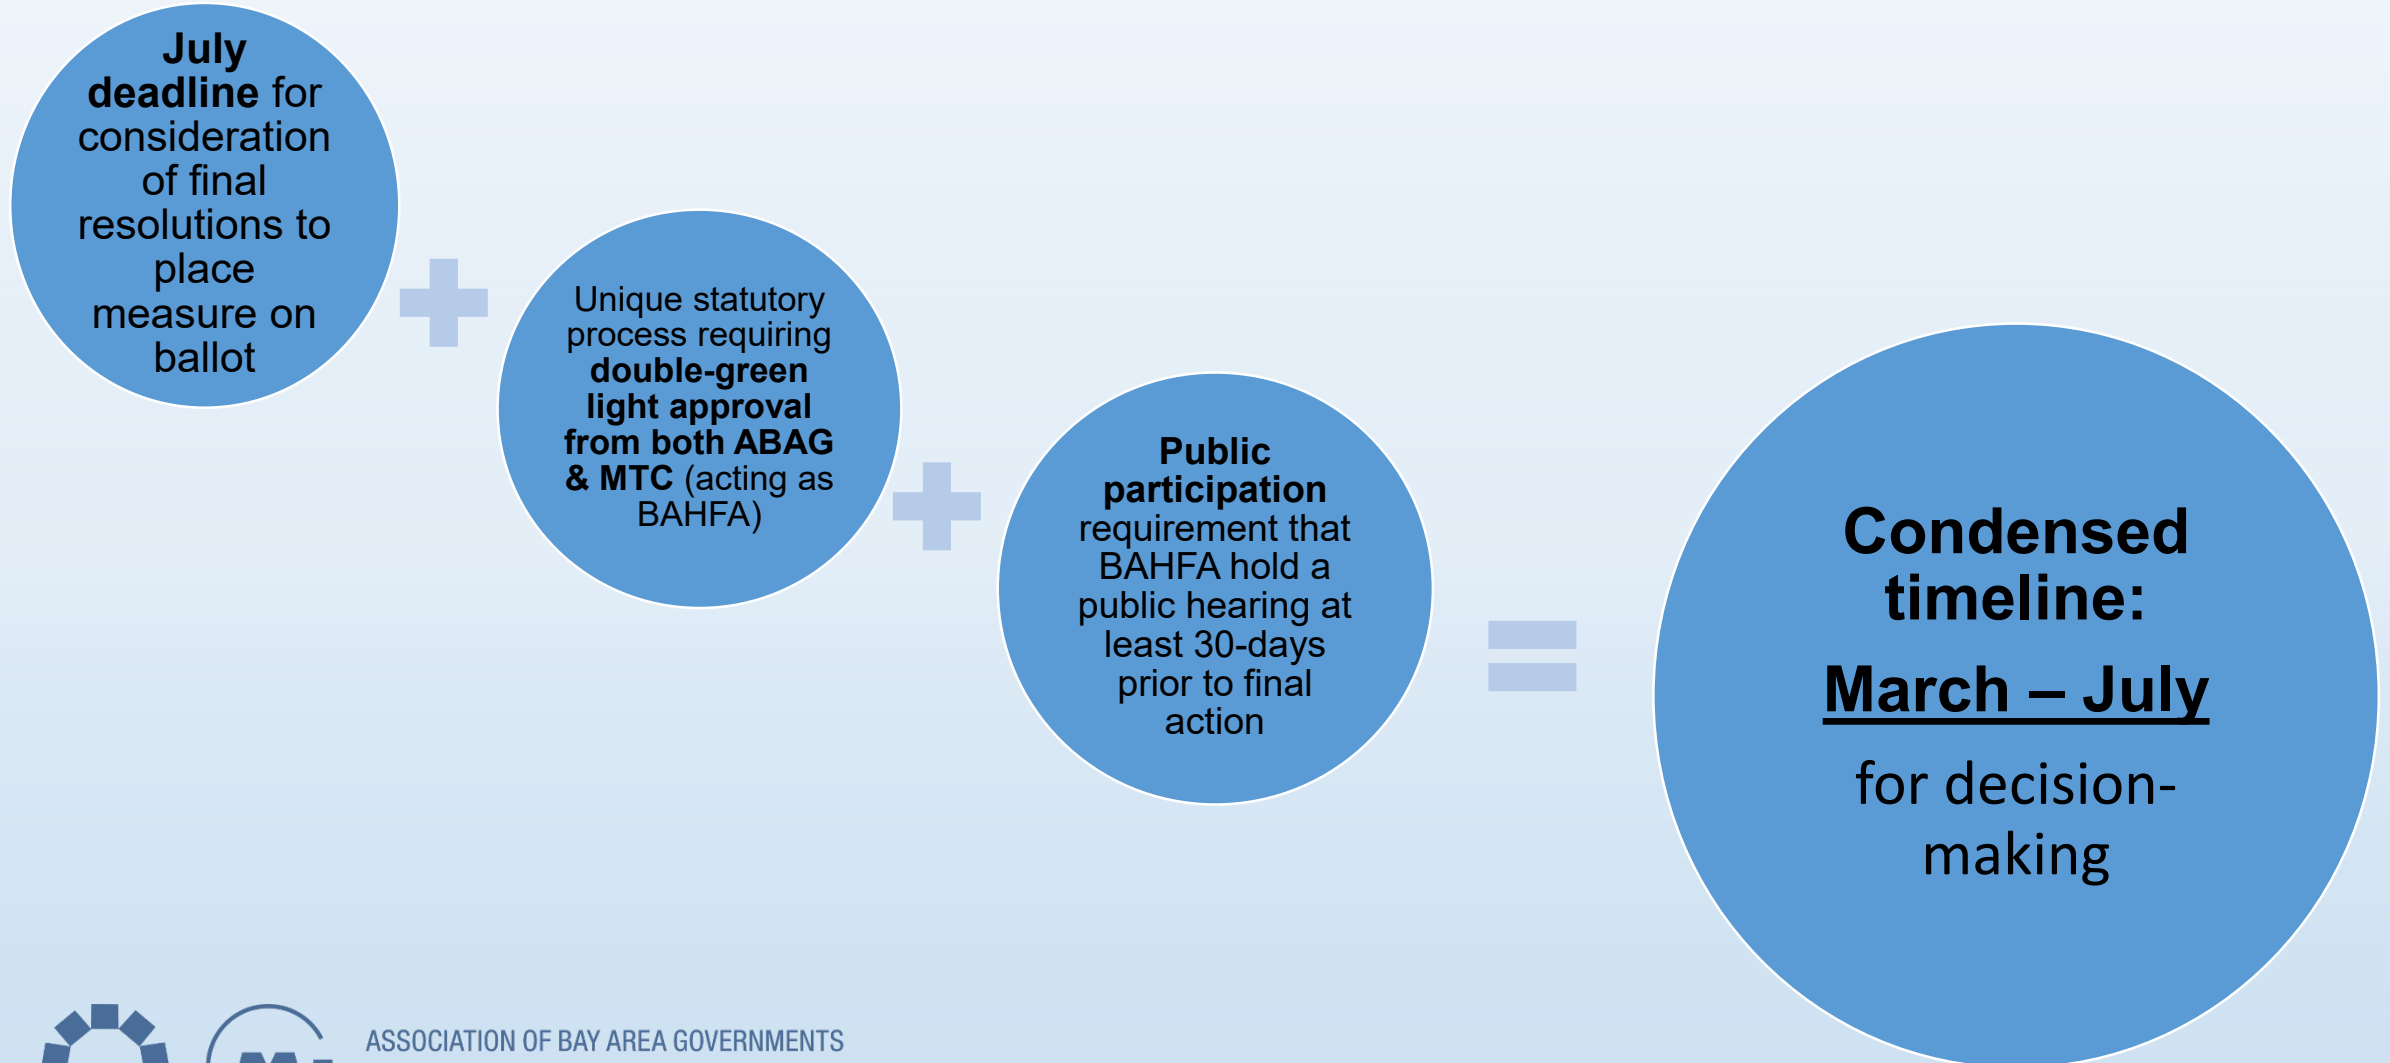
**July deadline** for consideration of final resolutions to place measure on ballot

Unique statutory process requiring **double-green light approval from both ABAG & MTC** (acting as BAHFA)

**Public participation** requirement that BAHFA hold a public hearing at least 30-days prior to final action

**Condensed timeline:**

**March – July**

for decision-making

ASSOCIATION OF BAY AREA GOVERNMENTS